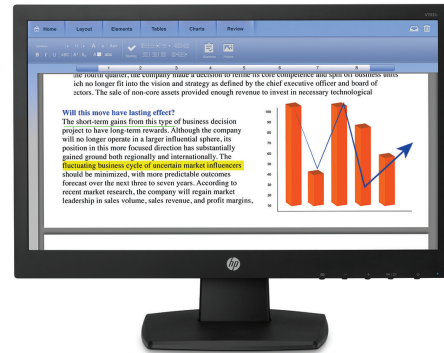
Home Layout Elements Tables Charts Review

the fourth quarter, the company made a decision to refine its core competence and spin off business units ich no longer fit into the vision and strategy as defined by the chief executive officer and board of ectors. The sale of non-core assets provided enough revenue to invest in necessary technological

Will this move have lasting effect?

The short-term gains from this type of business decision project to have long-term rewards. Although the company will no longer operate in a larger influential sphere, its position in this more focused direction has substantially gained ground both regionally and internationally. The fluctuating business cycle of uncertain market influencers should be minimized, with more predictable outcomes forecast over the next three to seven years. According to recent market research, the company will regain market leadership in sales volume, sales revenue, and profit margins,

100
90
80
70
60
50
40
30
20
10
0

hp